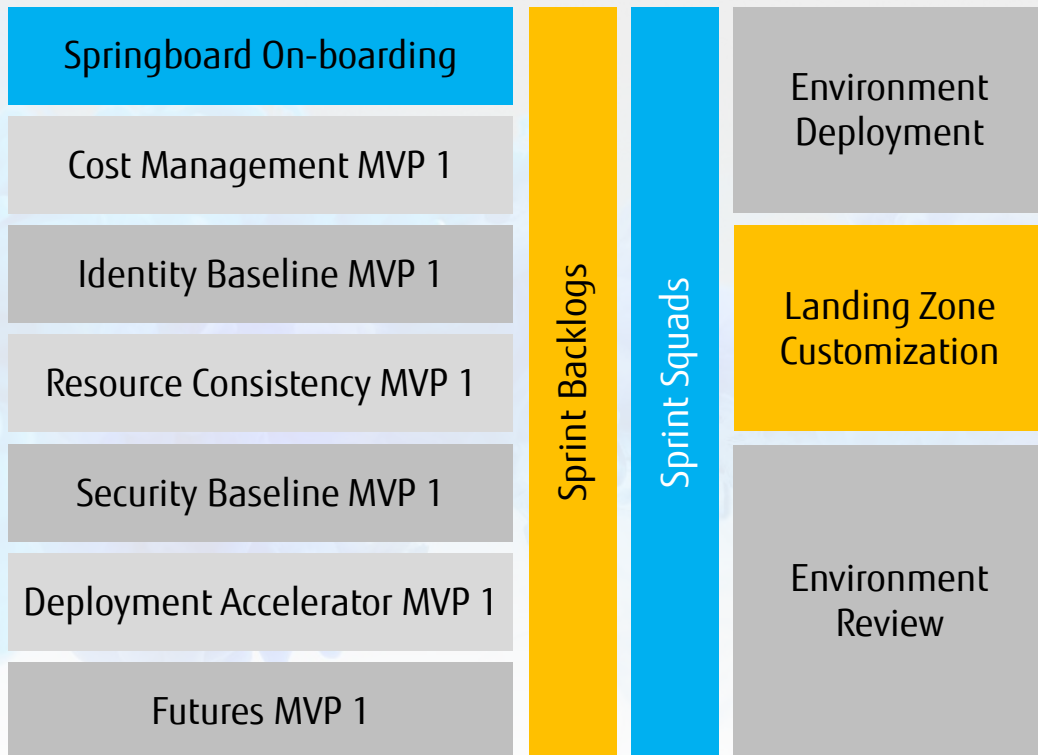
Springboard On-boarding

Cost Management MVP 1

Identity Baseline MVP 1

Resource Consistency MVP 1

Security Baseline MVP 1

Deployment Accelerator MVP 1

Futures MVP 1

Sprint Backlogs

Sprint Squads

Environment Deployment

Landing Zone Customization

Environment Review